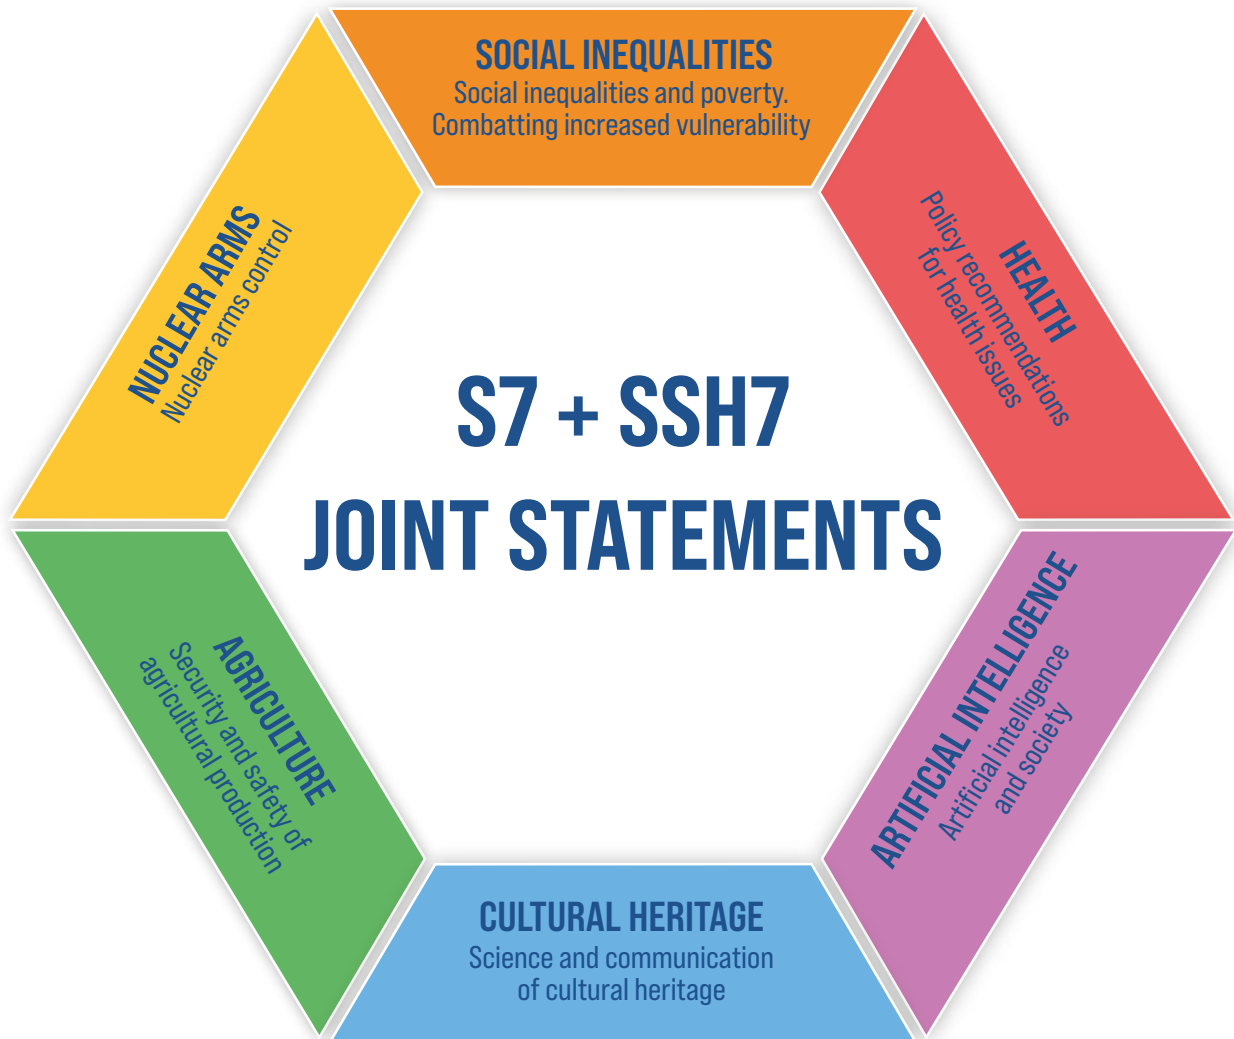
SOCIAL INEQUALITIES
Social inequalities and poverty. Combatting increased vulnerability

HEALTH
Policy recommendations for health issues

ARTIFICIAL INTELLIGENCE
Artificial intelligence and society

CULTURAL HERITAGE
Science and communication of cultural heritage

AGRICULTURE
Security and safety of agricultural production

NUCLEAR ARMS
Nuclear arms control

S7 + SSH7
JOINT STATEMENTS